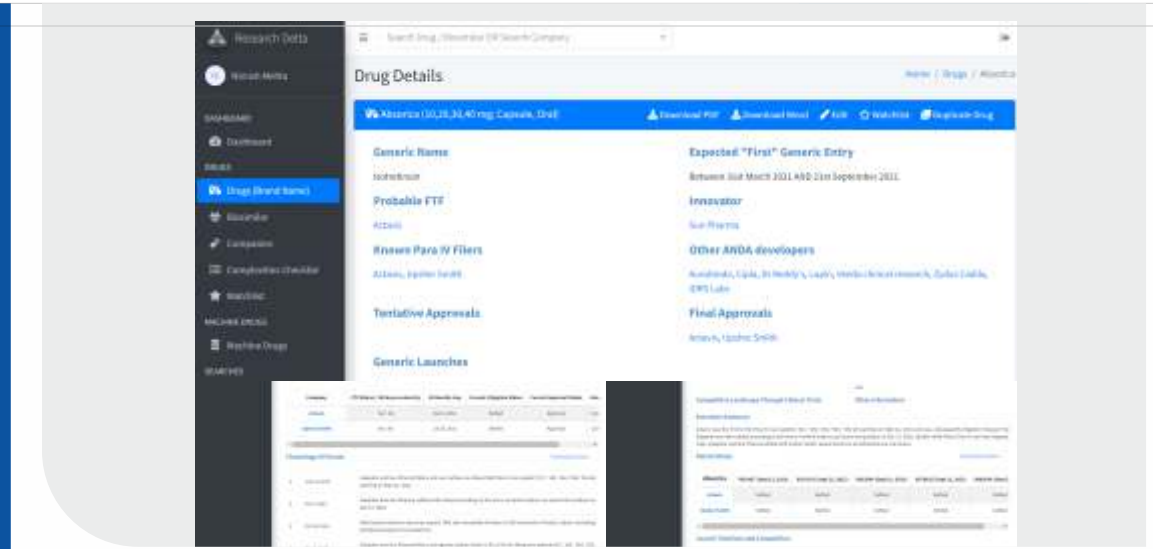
Research Data

Nitesh Mehta

DASHBOARD

Dashboard

DRUGS

Drugs (Brand Name)

Biosimilar

Companies

Complexities checklist

Watchlist

MACHINE DRUGS

Machine Drugs

SEARCHES

Search Drug / Molecule OR Search Company

Drug Details

Home / Drugs / Absorica

Absorica (10,20,30,40 mg; Capsule, Oral)

Download PDF Download Word Edit Watchlist Duplicate Drug

Generic Name

Isotretinoin

Probable FTF

Actavis

Known Para IV Filers

Actavis, Upsher-Smith

Tentative Approvals

Generic Launches

Expected "First" Generic Entry

Between 31st March 2021 AND 21st September 2021

Innovator

Sun Pharma

Other ANDA developers

Aurobindo, Cipla, Dr Reddy's, Lupin, Medicines research, Zydus Cadila, IDRS Labs

Final Approvals

Actavis, Upsher-Smith

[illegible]